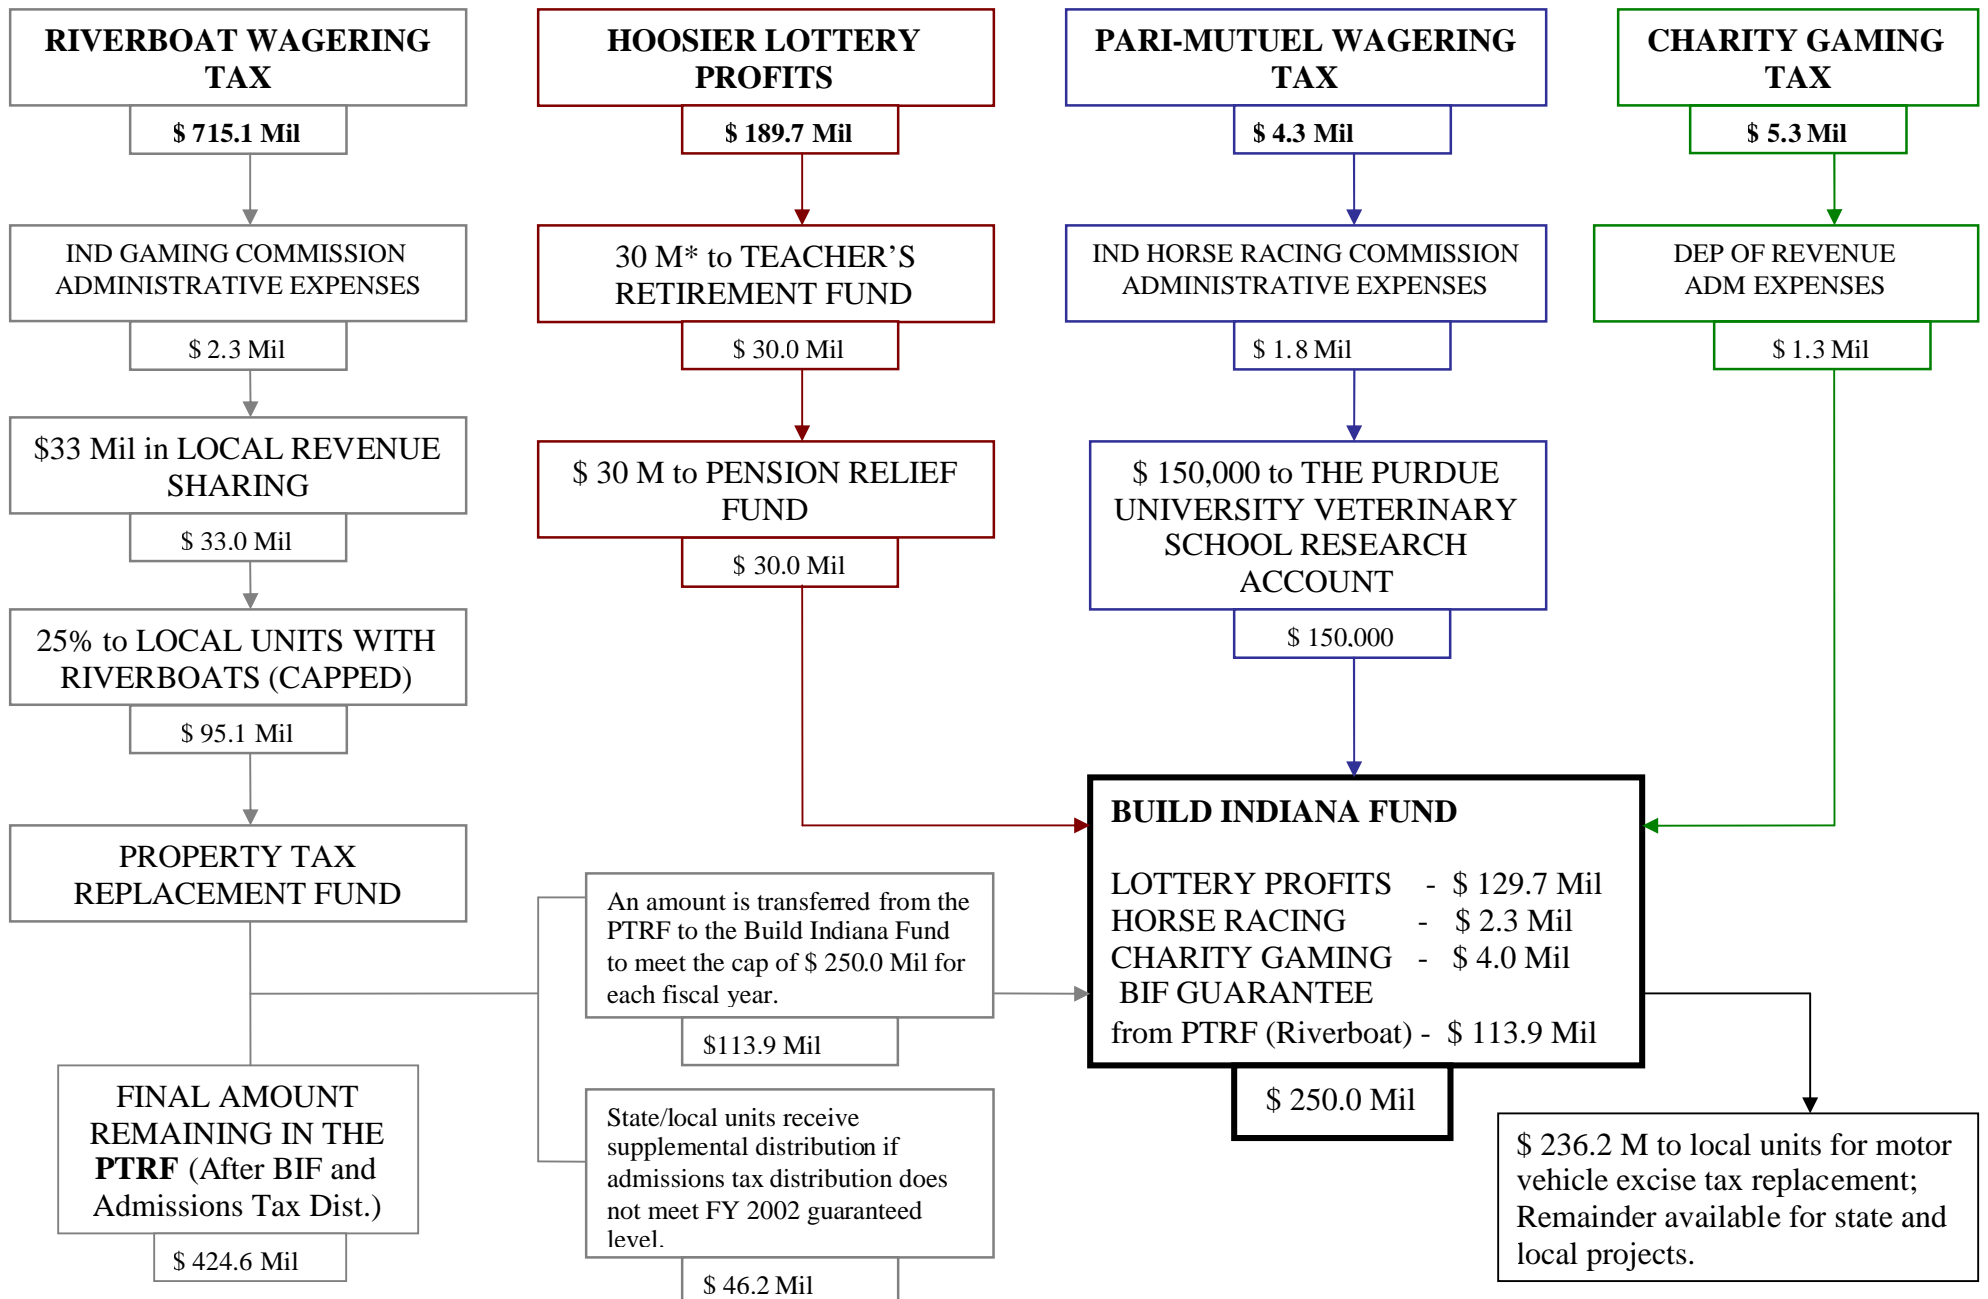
RIVERBOAT WAGERING TAX

$ 715.1 Mil

IND GAMING COMMISSION ADMINISTRATIVE EXPENSES

$ 2.3 Mil

$33 Mil in LOCAL REVENUE SHARING

$ 33.0 Mil

25% to LOCAL UNITS WITH RIVERBOATS (CAPPED)

$ 95.1 Mil

PROPERTY TAX REPLACEMENT FUND

FINAL AMOUNT REMAINING IN THE PTRF (After BIF and Admissions Tax Dist.)

$ 424.6 Mil

HOOSIER LOTTERY PROFITS

$ 189.7 Mil

30 M* to TEACHER'S RETIREMENT FUND

$ 30.0 Mil

$ 30 M to PENSION RELIEF FUND

$ 30.0 Mil

An amount is transferred from the PTRF to the Build Indiana Fund to meet the cap of $ 250.0 Mil for each fiscal year.

$113.9 Mil

State/local units receive supplemental distribution if admissions tax distribution does not meet FY 2002 guaranteed level.

$ 46.2 Mil

PARI-MUTUEL WAGERING TAX

$ 4.3 Mil

IND HORSE RACING COMMISSION ADMINISTRATIVE EXPENSES

$ 1.8 Mil

$ 150,000 to THE PURDUE UNIVERSITY VETERINARY SCHOOL RESEARCH ACCOUNT

$ 150,000

CHARITY GAMING TAX

$ 5.3 Mil

DEP OF REVENUE ADM EXPENSES

$ 1.3 Mil

BUILD INDIANA FUND

LOTTERY PROFITS - $ 129.7 Mil
HORSE RACING - $ 2.3 Mil
CHARITY GAMING - $ 4.0 Mil
BIF GUARANTEE
from PTRF (Riverboat) - $ 113.9 Mil

$ 250.0 Mil

$ 236.2 M to local units for motor vehicle excise tax replacement; Remainder available for state and local projects.